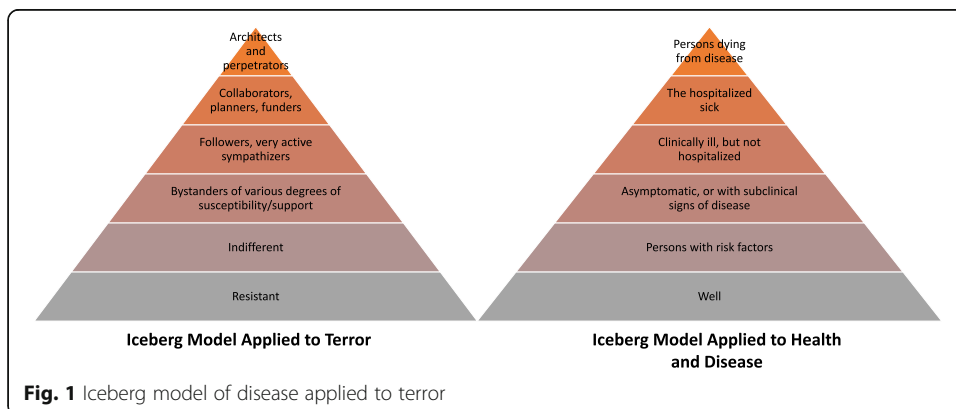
Architects and perpetrators

Collaborators, planners, funders

Followers, very active sympathizers

Bystanders of various degrees of susceptibility/support

Indifferent

Resistant

Iceberg Model Applied to Terror

Persons dying from disease

The hospitalized sick

Clinically ill, but not hospitalized

Asymptomatic, or with subclinical signs of disease

Persons with risk factors

Well

Iceberg Model Applied to Health and Disease

Fig. 1 Iceberg model of disease applied to terror